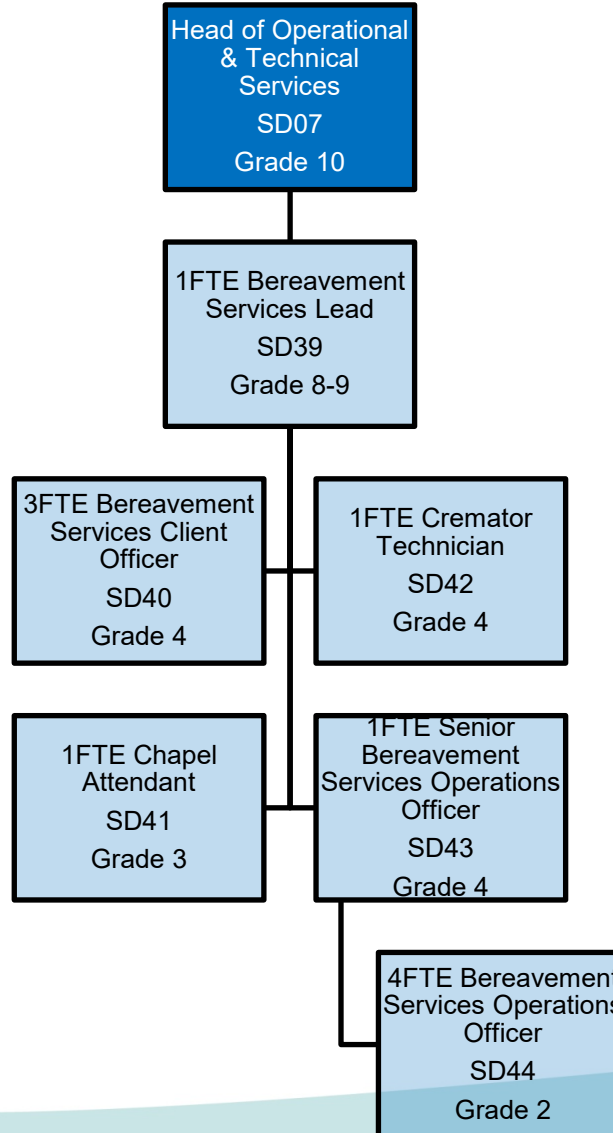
Head of Operational & Technical Services
SD07
Grade 10

1FTE Bereavement Services Lead
SD39
Grade 8-9

3FTE Bereavement Services Client Officer
SD40
Grade 4

1FTE Cremator Technician
SD42
Grade 4

1FTE Chapel Attendant
SD41
Grade 3

1FTE Senior Bereavement Services Operations Officer
SD43
Grade 4

4FTE Bereavement Services Operations Officer
SD44
Grade 2